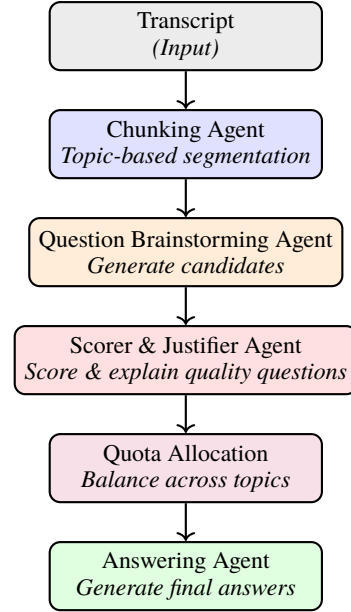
Transcript
(Input)

Chunking Agent
Topic-based segmentation

Question Brainstorming Agent
Generate candidates

Scorer & Justifier Agent
Score & explain quality questions

Quota Allocation
Balance across topics

Answering Agent
Generate final answers